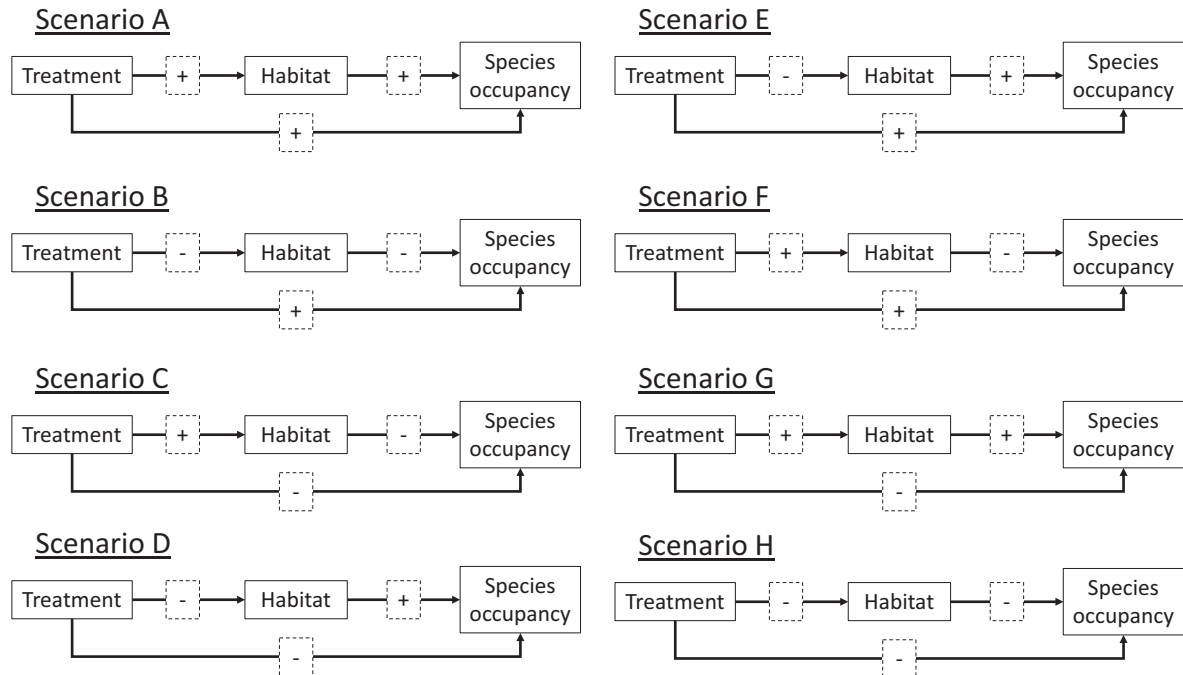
Scenario A

Treatment + Habitat + Species occupancy
+

Scenario B

Treatment - Habitat - Species occupancy
+

Scenario C

Treatment + Habitat - Species occupancy
-

Scenario D

Treatment - Habitat + Species occupancy
-

Scenario E

Treatment - Habitat + Species occupancy
+

Scenario F

Treatment + Habitat - Species occupancy
+

Scenario G

Treatment + Habitat + Species occupancy
-

Scenario H

Treatment - Habitat - Species occupancy
-